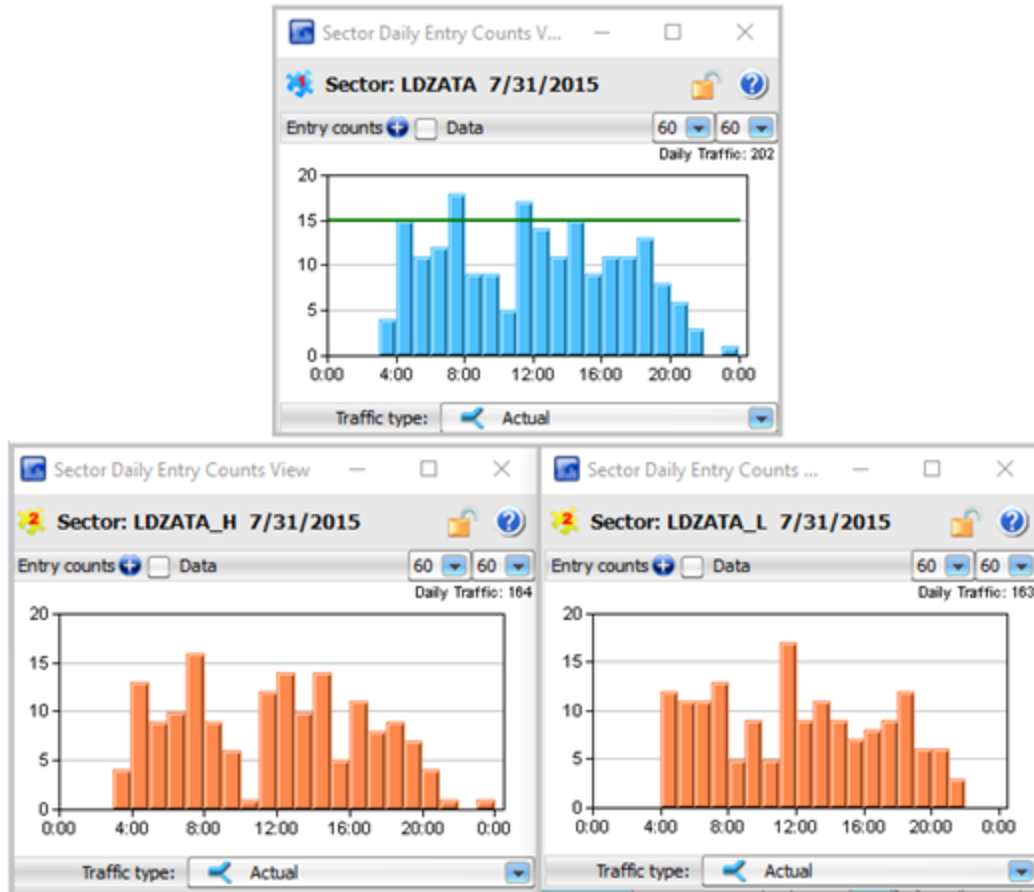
Sector Daily Entry Counts V...

Sector: LDZATA 7/31/2015

Entry counts Data 60 60

Daily Traffic: 202

20
15
10
5
0
0:00 4:00 8:00 12:00 16:00 20:00 0:00

Traffic type: Actual

Sector Daily Entry Counts View

Sector: LDZATA_H 7/31/2015

Entry counts Data 60 60

Daily Traffic: 164

20
15
10
5
0
0:00 4:00 8:00 12:00 16:00 20:00 0:00

Traffic type: Actual

Sector Daily Entry Counts ...

Sector: LDZATA_L 7/31/2015

Entry counts Data 60 60

Daily Traffic: 163

20
15
10
5
0
0:00 4:00 8:00 12:00 16:00 20:00 0:00

Traffic type: Actual